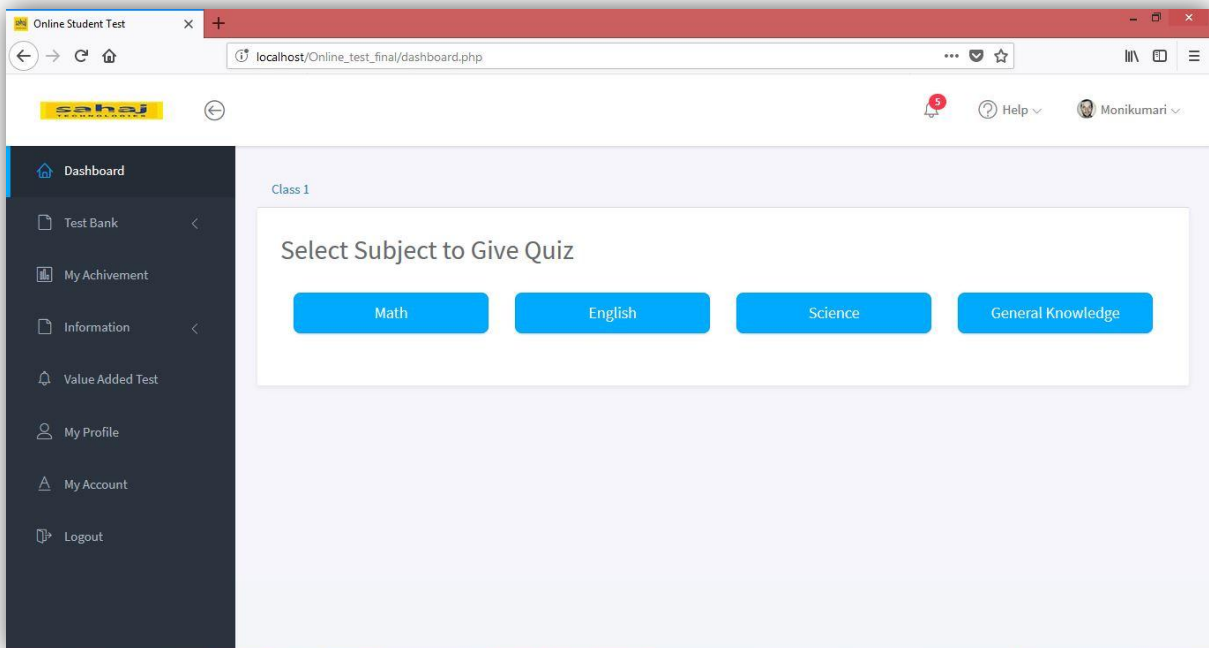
Online Student Test

localhost/Online_test_final/dashboard.php

sahaj
TECHNOLOGIES

5

Help

Monikumari

Dashboard

Test Bank

My Achivement

Information

Value Added Test

My Profile

My Account

Logout

Class 1

Select Subject to Give Quiz

Math

English

Science

General Knowledge